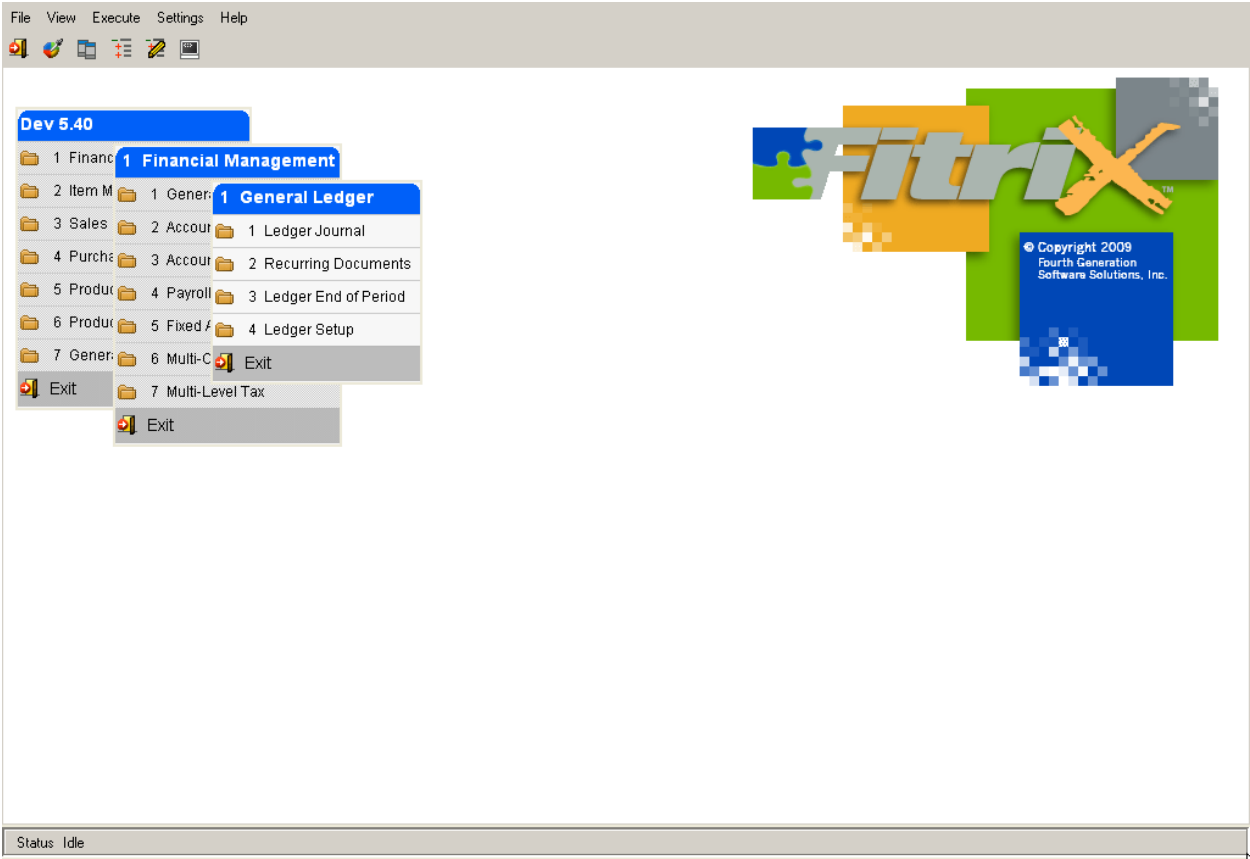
File View Execute Settings Help

Dev 5.40

1 Financ
2 Item M
3 Sales
4 Purcha
5 Produc
6 Produc
7 Gener
Exit

1 Financial Management

1 Gener
2 Accour
3 Accour
4 Payroll
5 Fixed A
6 Multi-C
7 Multi-Level Tax
Exit

1 General Ledger

1 Ledger Journal
2 Recurring Documents
3 Ledger End of Period
4 Ledger Setup
Exit

FitriX™

© Copyright 2009
Fourth Generation
Software Solutions, Inc.

Status Idle